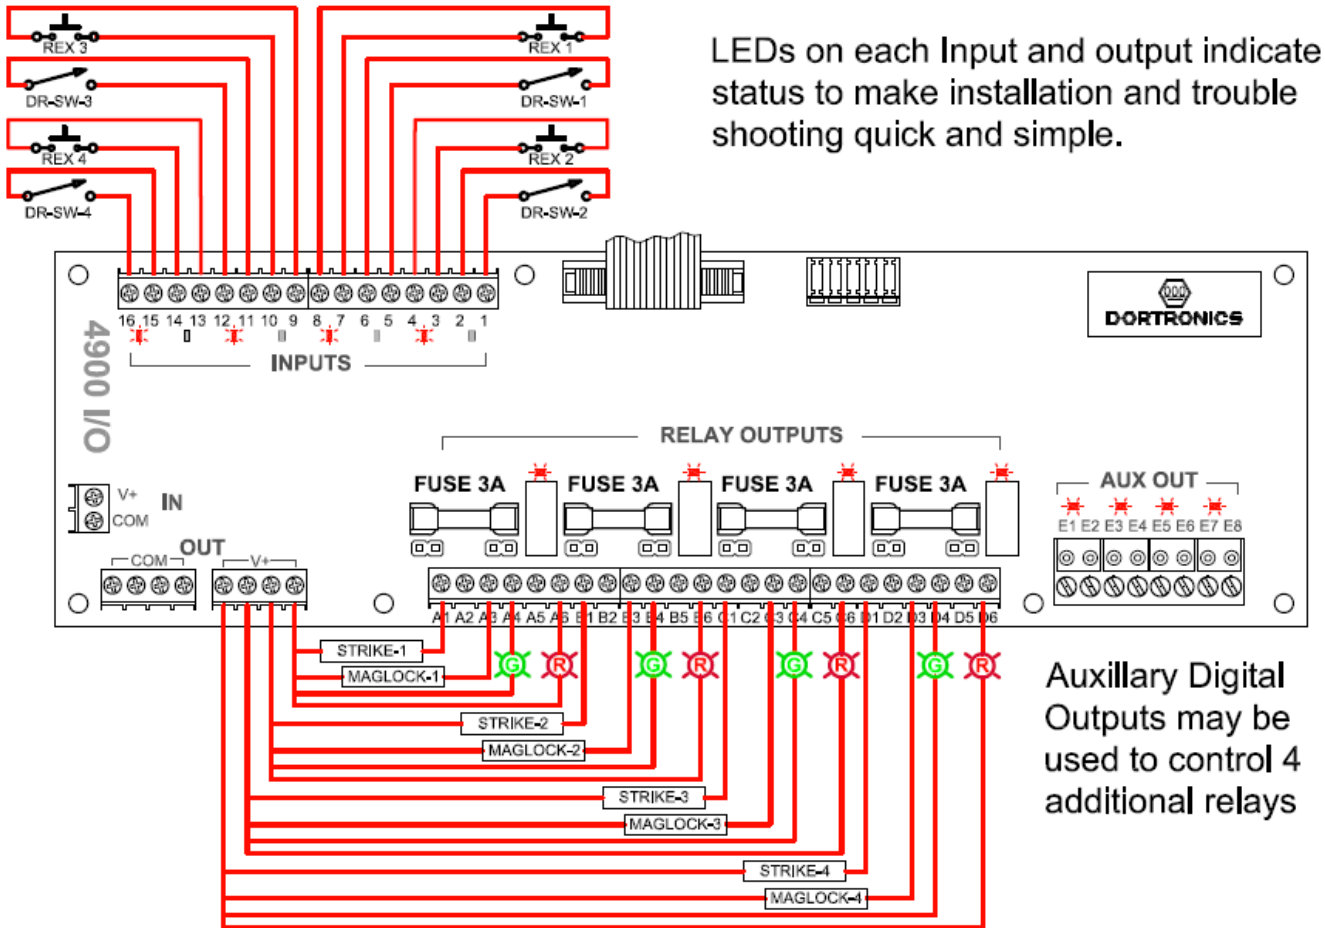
REX 3
DR-SW-3
REX 4
DR-SW-4
REX 1
DR-SW-1
REX 2
DR-SW-2

LEDs on each Input and output indicate status to make installation and trouble shooting quick and simple.

DORTRONICS

4900 I/O

16 15 14 13 12 11 10 9 8 7 6 5 4 3 2 1
INPUTS

RELAY OUTPUTS
FUSE 3A FUSE 3A FUSE 3A FUSE 3A

AUX OUT
E1 E2 E3 E4 E5 E6 E7 E8

V+
COM
IN
OUT
COM
V+

A1 A2 A3 A4 A5 A6 B1 B2 B3 B4 B5 B6 C1 C2 C3 C4 C5 C6 D1 D2 D3 D4 D5 D6

G R G R G R G R

STRIKE-1
MAGLOCK-1
STRIKE-2
MAGLOCK-2
STRIKE-3
MAGLOCK-3
STRIKE-4
MAGLOCK-4

Auxillary Digital Outputs may be used to control 4 additional relays